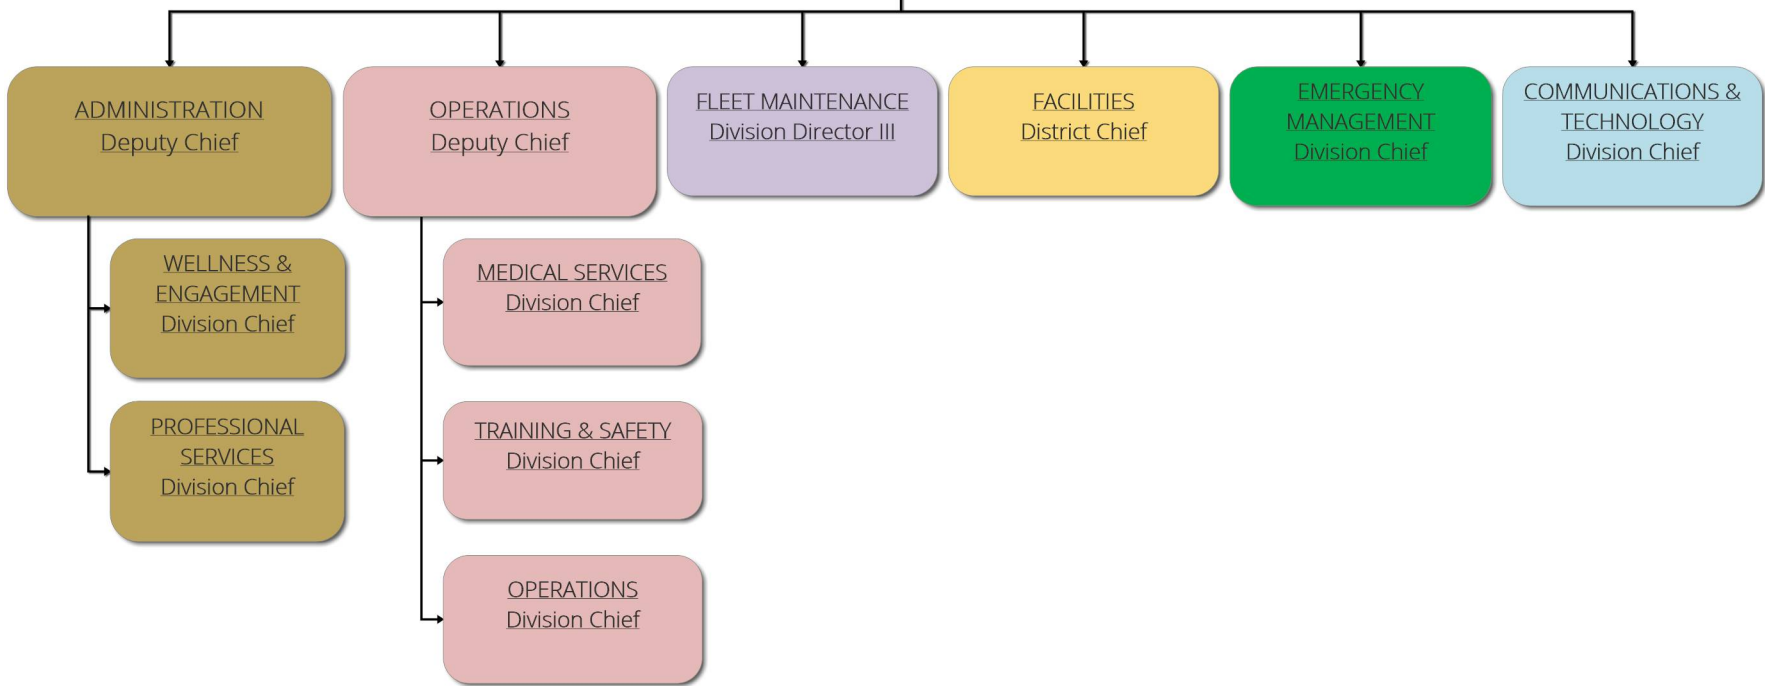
ADMINISTRATION
Deputy Chief

OPERATIONS
Deputy Chief

FLEET MAINTENANCE
Division Director III

FACILITIES
District Chief

EMERGENCY
MANAGEMENT
Division Chief

COMMUNICATIONS &
TECHNOLOGY
Division Chief

WELLNESS &
ENGAGEMENT
Division Chief

PROFESSIONAL
SERVICES
Division Chief

MEDICAL SERVICES
Division Chief

TRAINING & SAFETY
Division Chief

OPERATIONS
Division Chief